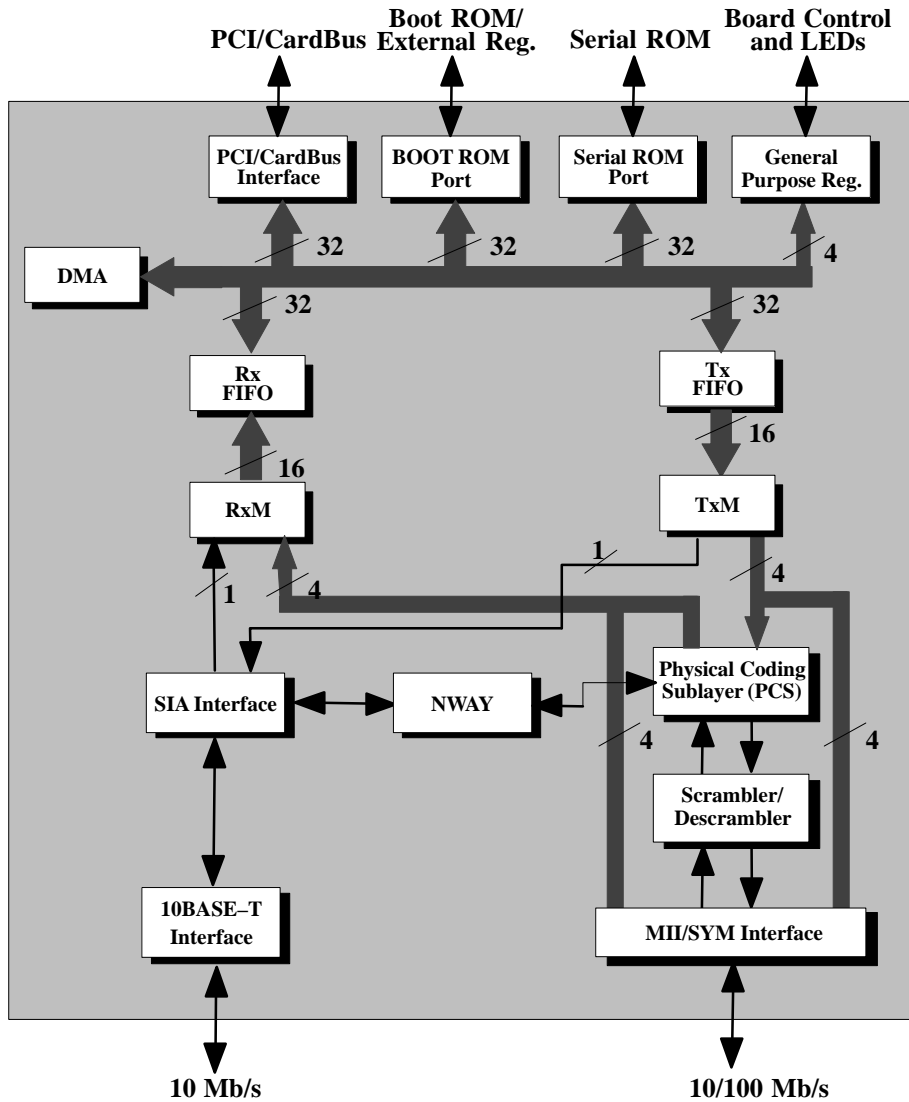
PCI/CardBus

Boot ROM/ External Reg.

Serial ROM

Board Control and LEDs

PCI/CardBus Interface

BOOT ROM Port

Serial ROM Port

General Purpose Reg.

32

32

32

4

DMA

32

32

Rx FIFO

Tx FIFO

16

16

RxM

TxM

1

4

1

4

SIA Interface

NWAY

Physical Coding Sublayer (PCS)

4

4

Scrambler/ Descrambler

10BASE–T Interface

MII/SYM Interface

10 Mb/s

10/100 Mb/s